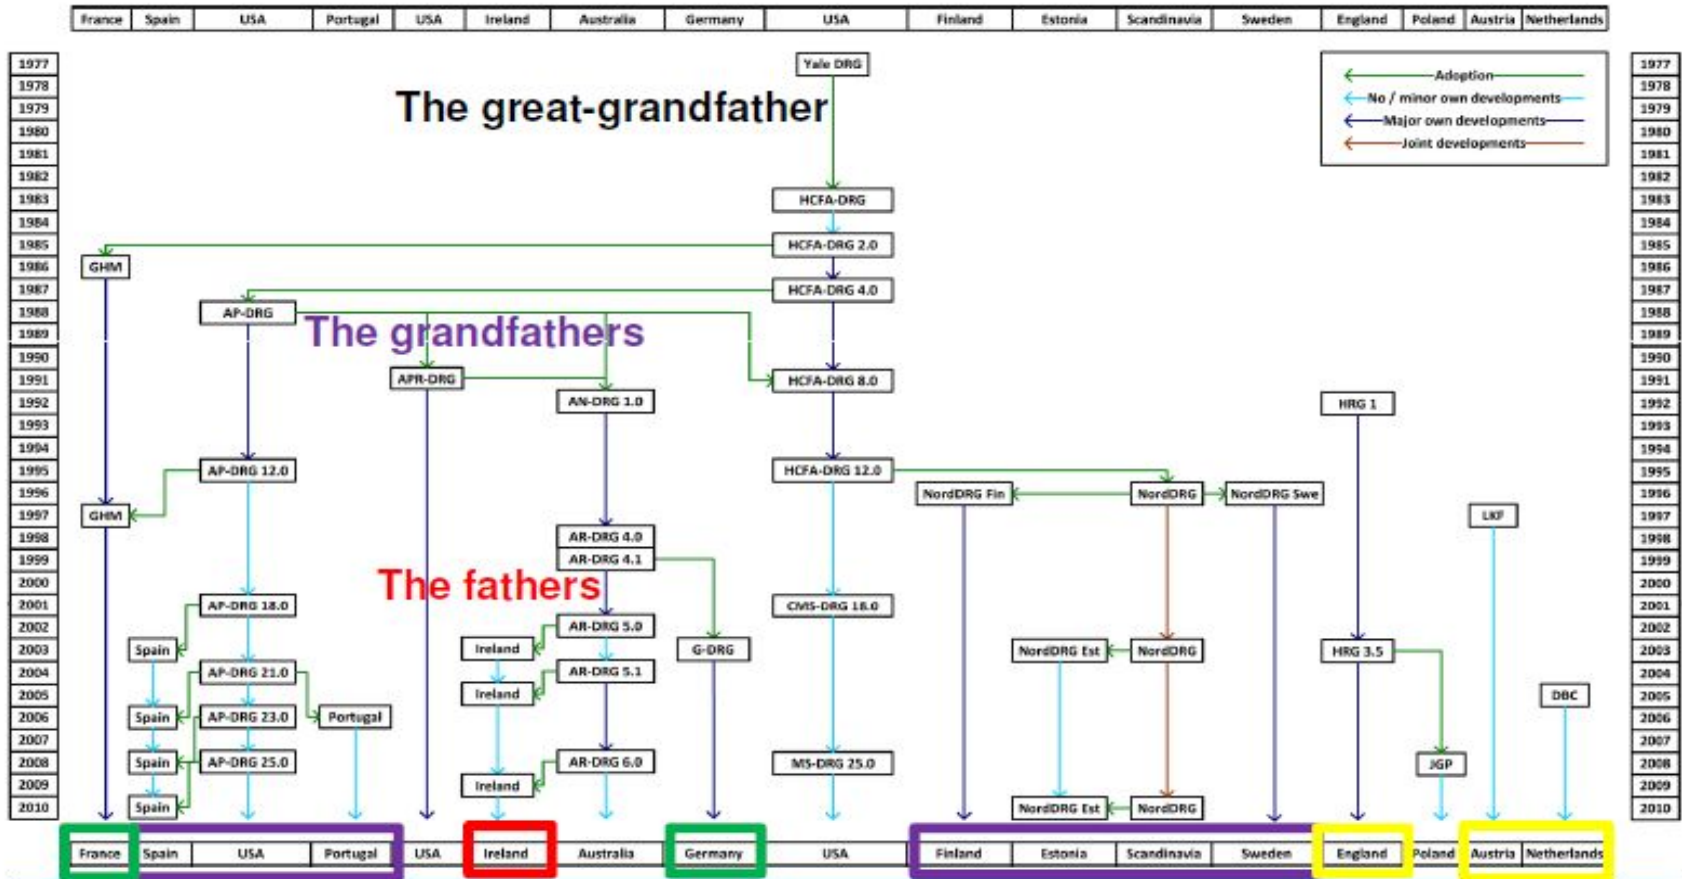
| France | Spain | USA | Portugal | USA | Ireland | Australia | Germany | USA | Finland | Estonia | Scandinavia | Sweden | England | Poland | Austria | Netherlands |
|---|---|---|---|---|---|---|---|---|---|---|---|---|---|---|---|---|

1977
1978
1979
1980
1981
1982
1983
1984
1985
1986
1987
1988
1989
1990
1991
1992
1993
1994
1995
1996
1997
1998
1999
2000
2001
2002
2003
2004
2005
2006
2007
2008
2009
2010

Adoption
No / minor own developments
Major own developments
Joint developments

The great-grandfather

Yale DRG
HCFA-DRG
HCFA-DRG 2.0
HCFA-DRG 4.0
HCFA-DRG 8.0
HCFA-DRG 12.0
CMS-DRG 18.0
MS-DRG 25.0

GHM
GHM

The grandfathers

AP-DRG
AP-DRG 12.0
AP-DRG 18.0
AP-DRG 21.0
AP-DRG 23.0
AP-DRG 25.0
Spain
Spain
Spain
Spain
Portugal

APR-DRG

AN-DRG 1.0
AR-DRG 4.0
AR-DRG 4.1
AR-DRG 5.0
AR-DRG 5.1
AR-DRG 6.0

The fathers

Ireland
Ireland
Ireland

G-DRG

NordDRG Fin
NordDRG
NordDRG Swe
NordDRG Est
NordDRG
NordDRG Est
NordDRG

HRG 1
HRG 3.5
JGP
LKF
DBC

1977
1978
1979
1980
1981
1982
1983
1984
1985
1986
1987
1988
1989
1990
1991
1992
1993
1994
1995
1996
1997
1998
1999
2000
2001
2002
2003
2004
2005
2006
2007
2008
2009
2010

| France | Spain | USA | Portugal | USA | Ireland | Australia | Germany | USA | Finland | Estonia | Scandinavia | Sweden | England | Poland | Austria | Netherlands |
|---|---|---|---|---|---|---|---|---|---|---|---|---|---|---|---|---|